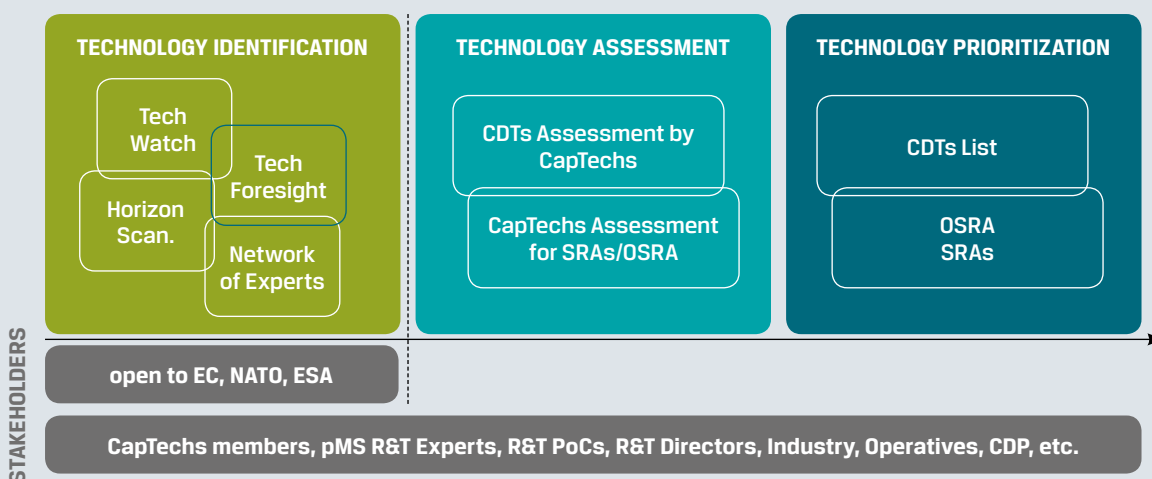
TECHNOLOGY IDENTIFICATION

Tech Watch

Tech Foresight

Horizon Scan.

Network of Experts

TECHNOLOGY ASSESSMENT

CDTs Assessment by CapTechs

CapTechs Assessment for SRAs/OSRA

TECHNOLOGY PRIORITIZATION

CDTs List

OSRA SRAs

STAKEHOLDERS

open to EC, NATO, ESA

CapTechs members, pMS R&T Experts, R&T PoCs, R&T Directors, Industry, Operatives, CDP, etc.